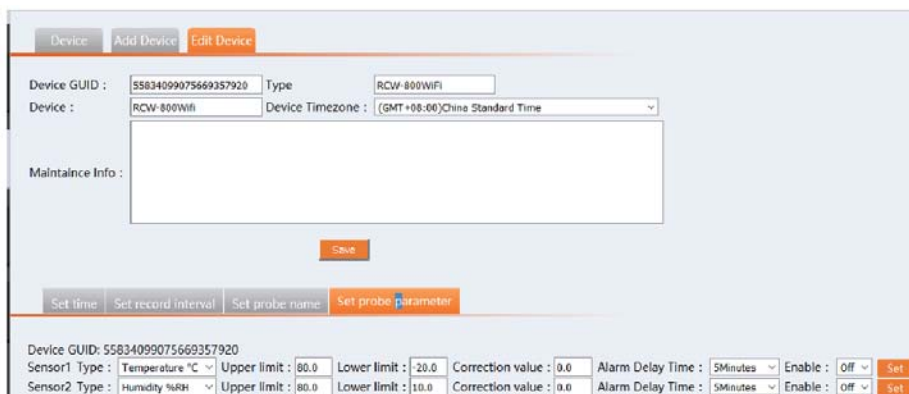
Device | Add Device | Edit Device

Device GUID : 55834099075669357920 Type RCW-800WiFi
Device : RCW-800Wifi Device Timezone : (GMT+08:00)China Standard Time

Maintaince Info :

Save

Set time | Set record interval | Set probe name | Set probe parameter

Device GUID: 55834099075669357920
Sensor1 Type : Temperature °C Upper limit : 80.0 Lower limit : -20.0 Correction value : 0.0 Alarm Delay Time : 5Minutes Enable : Off Set
Sensor2 Type : Humidity %RH Upper limit : 80.0 Lower limit : 10.0 Correction value : 0.0 Alarm Delay Time : 5Minutes Enable : Off Set